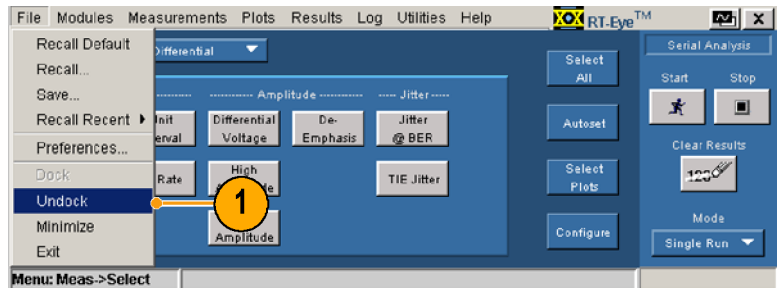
File Modules Measurements Plots Results Log Utilities Help
XOX RT-Eye™

Recall Default
Recall...
Save...
Recall Recent ▸
Preferences...
Dock
Undock
Minimize
Exit

Differential

Amplitude
Jitter

Unit
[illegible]erval
Differential Voltage
De-Emphasis
Jitter @ BER
Rate
High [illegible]de
TIE Jitter
Amplitude

1

Select All
Autoset
Select Plots
Configure

Serial Analysis
Start
Stop
Clear Results
Mode
Single Run

Menu: Meas->Select